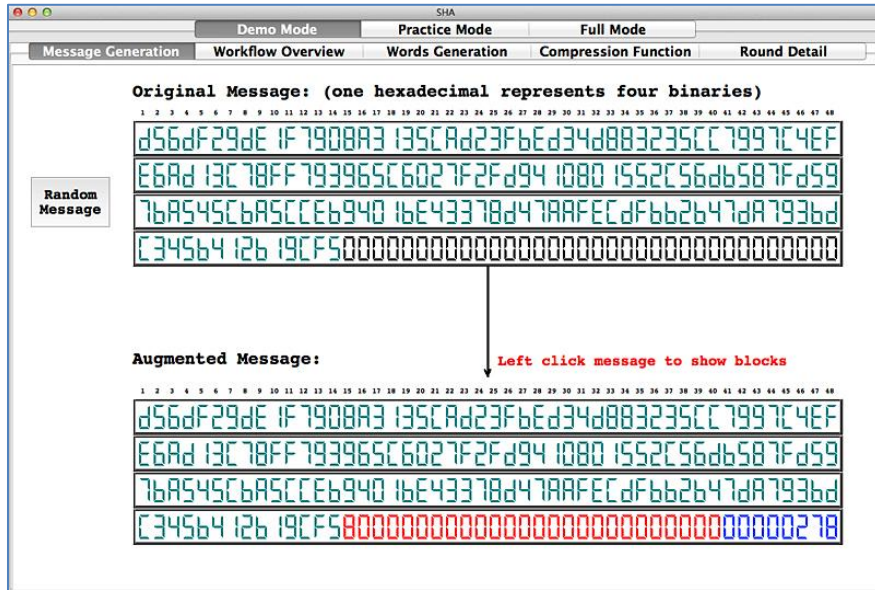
SHA

Demo Mode | Practice Mode | Full Mode

Message Generation | Workflow Overview | Words Generation | Compression Function | Round Detail

Original Message: (one hexadecimal represents four binaries)

1 2 3 4 5 6 7 8 9 10 11 12 13 14 15 16 17 18 19 20 21 22 23 24 25 26 27 28 29 30 31 32 33 34 35 36 37 38 39 40 41 42 43 44 45 46 47 48

d56dF29dE1F7908A3135CAd23FbEd34d88323SCC7997C4EF
E6Ad13C78FF793965C6027F2Fd941080155ZC56db587Fd59
7bA545CbA5CCEb9401bE43378d47AAFECdFbb2b47dA793bd
C345b412b19CF5000000000000000000000000000000000000

Random Message

Augmented Message:

Left click message to show blocks

1 2 3 4 5 6 7 8 9 10 11 12 13 14 15 16 17 18 19 20 21 22 23 24 25 26 27 28 29 30 31 32 33 34 35 36 37 38 39 40 41 42 43 44 45 46 47 48

d56dF29dE1F7908A3135CAd23FbEd34d88323SCC7997C4EF
E6Ad13C78FF793965C6027F2Fd941080155ZC56db587Fd59
7bA545CbA5CCEb9401bE43378d47AAFECdFbb2b47dA793bd
C345b412b19CF58000000000000000000000000000000000278